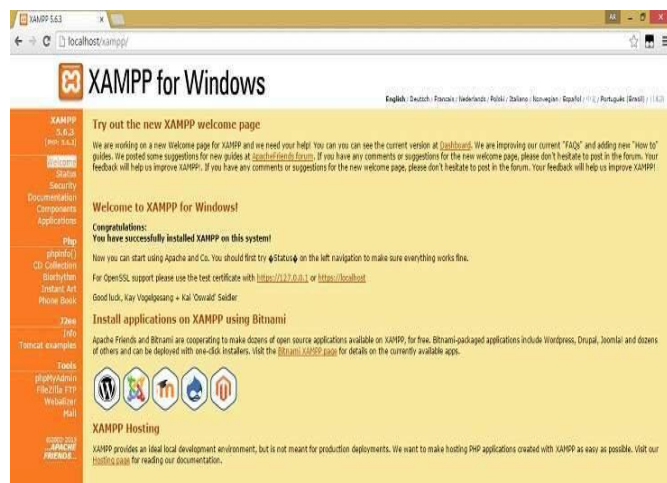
XAMPP 5.6.3

localhost/xampp/

XAMPP for Windows

English / Deutsch / Francais / Nederlands / Polski / Italiano / Norwegian / Español / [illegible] / Português (Brasil) / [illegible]

XAMPP
5.6.3
[PHP: 5.6.3]

Welcome
Status
Security
Documentation
Components
Applications

Php
phpinfo()
CD Collection
Biorhythm
Instant Art
Phone Book

J2ee
Info
Tomcat examples

Tools
phpMyAdmin
FileZilla FTP
Webalizer
Mail

©2002-2014
...APACHE
FRIENDS...

Try out the new XAMPP welcome page

We are working on a new Welcome page for XAMPP and we need your help! You can you can see the current version at Dashboard. We are improving our current "FAQs" and adding new "How to" guides. We posted some suggestions for new guides at ApacheFriends forum. If you have any comments or suggestions for the new welcome page, please don't hesitate to post in the forum. Your feedback will help us improve XAMPP!. If you have any comments or suggestions for the new welcome page, please don't hesitate to post in the forum. Your feedback will help us improve XAMPP!

Welcome to XAMPP for Windows!

Congratulations:
You have successfully installed XAMPP on this system!

Now you can start using Apache and Co. You should first try »Status« on the left navigation to make sure everything works fine.

For OpenSSL support please use the test certificate with https://127.0.0.1 or https://localhost

Good luck, Kay Vogelgesang + Kai 'Oswald' Seidler

Install applications on XAMPP using Bitnami

Apache Friends and Bitnami are cooperating to make dozens of open source applications available on XAMPP, for free. Bitnami-packaged applications include Wordpress, Drupal, Joomla! and dozens of others and can be deployed with one-click installers. Visit the Bitnami XAMPP page for details on the currently available apps.

XAMPP Hosting

XAMPP provides an ideal local development environment, but is not meant for production deployments. We want to make hosting PHP applications created with XAMPP as easy as possible. Visit our Hosting page for reading our documentation.